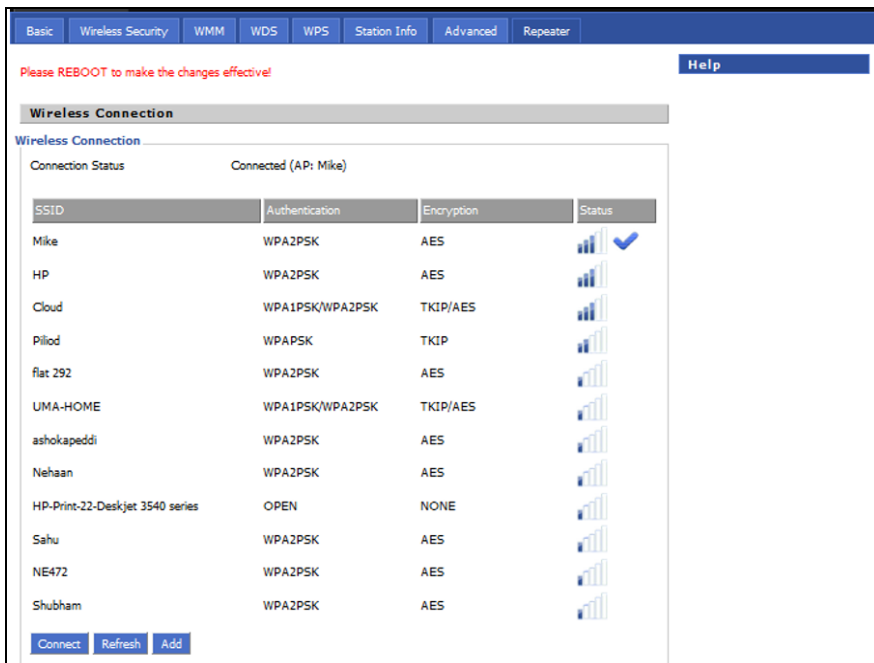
Basic | Wireless Security | WMM | WDS | WPS | Station Info | Advanced | Repeater

Please REBOOT to make the changes effective!

Help

Wireless Connection

Wireless Connection

Connection Status Connected (AP: Mike)

| SSID | Authentication | Encryption | Status |
|---|---|---|---|
| Mike | WPA2PSK | AES | |
| HP | WPA2PSK | AES | |
| Cloud | WPA1PSK/WPA2PSK | TKIP/AES | |
| Piliod | WPAPSK | TKIP | |
| flat 292 | WPA2PSK | AES | |
| UMA-HOME | WPA1PSK/WPA2PSK | TKIP/AES | |
| ashokapeddi | WPA2PSK | AES | |
| Nehaan | WPA2PSK | AES | |
| HP-Print-22-Deskjet 3540 series | OPEN | NONE | |
| Sahu | WPA2PSK | AES | |
| NE472 | WPA2PSK | AES | |
| Shubham | WPA2PSK | AES | |

Connect Refresh Add